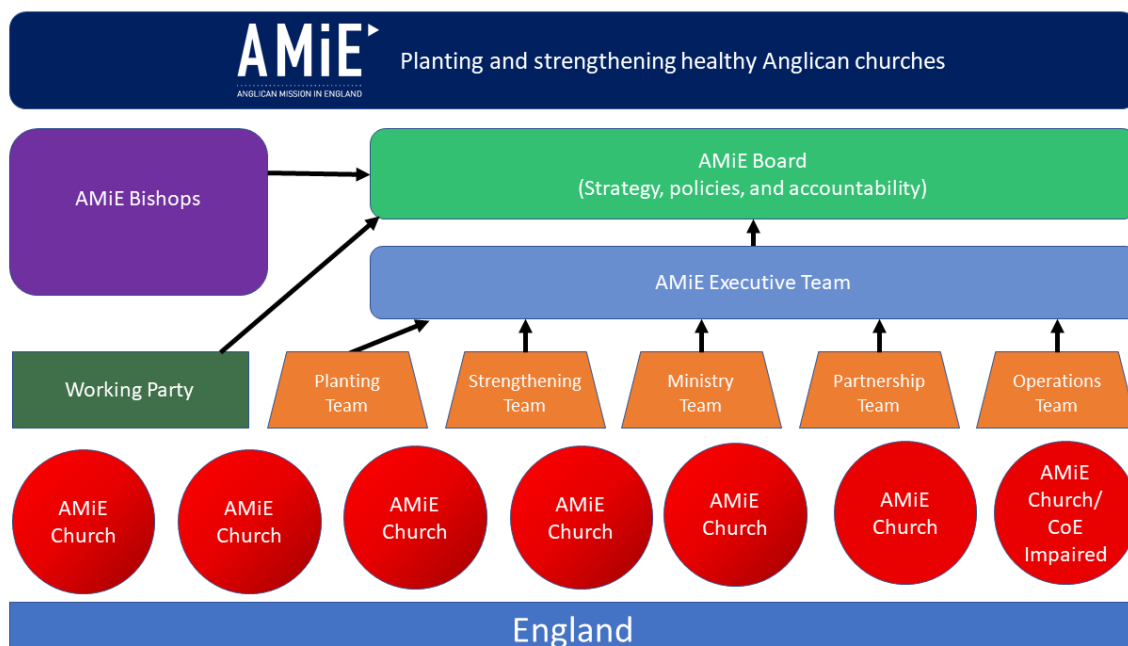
AMiE
ANGLICAN MISSION IN ENGLAND

Planting and strengthening healthy Anglican churches

AMiE Bishops

AMiE Board
(Strategy, policies, and accountability)

AMiE Executive Team

Working Party

Planting Team

Strengthening Team

Ministry Team

Partnership Team

Operations Team

AMiE Church

AMiE Church

AMiE Church

AMiE Church

AMiE Church

AMiE Church

AMiE Church/ CoE Impaired

England